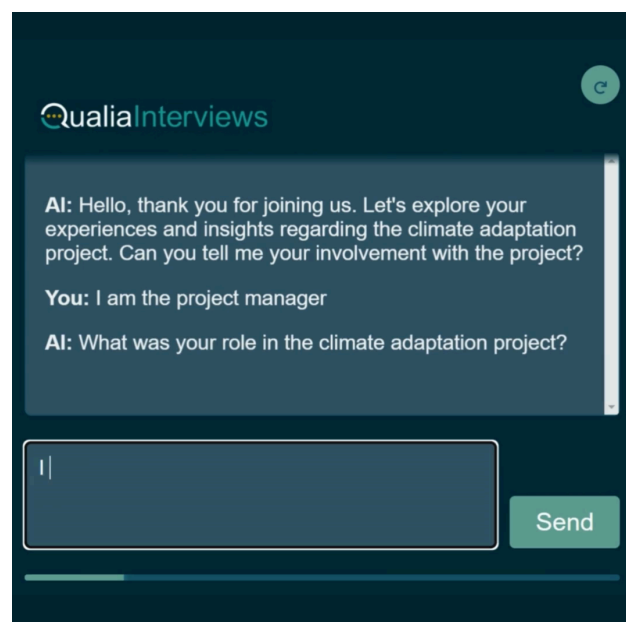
QualiaInterviews

AI: Hello, thank you for joining us. Let's explore your experiences and insights regarding the climate adaptation project. Can you tell me your involvement with the project?

You: I am the project manager

AI: What was your role in the climate adaptation project?

I

Send